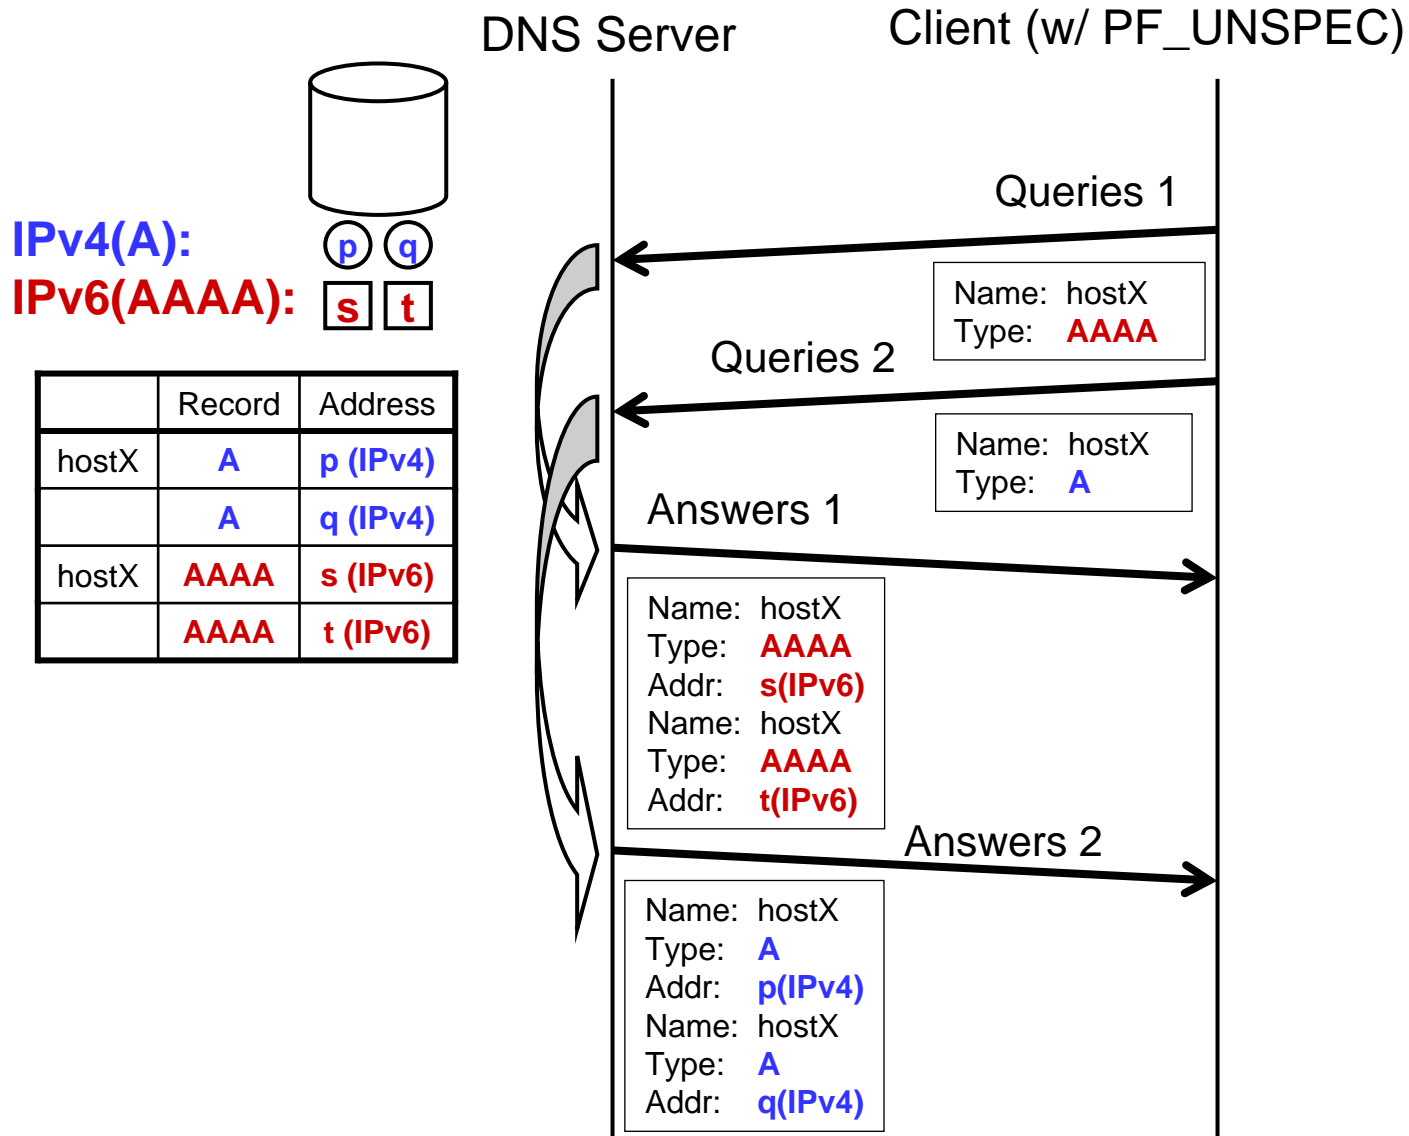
DNS Server

Client (w/ PF_UNSPEC)

IPv4(A): p q

IPv6(AAAA): s t

| | Record | Address |
|---|---|---|
| hostX | A | p (IPv4) |
| | A | q (IPv4) |
| hostX | AAAA | s (IPv6) |
| | AAAA | t (IPv6) |

Queries 1

Name: hostX
Type: AAAA

Queries 2

Name: hostX
Type: A

Answers 1

Name: hostX
Type: AAAA
Addr: s(IPv6)
Name: hostX
Type: AAAA
Addr: t(IPv6)

Answers 2

Name: hostX
Type: A
Addr: p(IPv4)
Name: hostX
Type: A
Addr: q(IPv4)